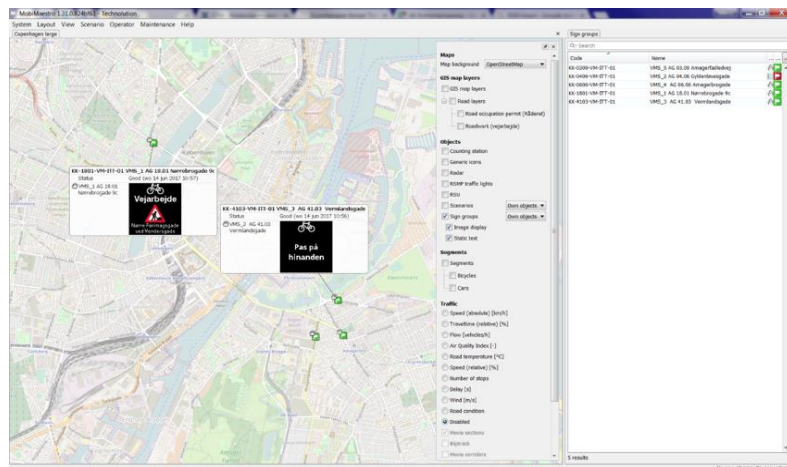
MobiMaestro 1.21.0.8246/6 - Technolution

System Layout View Scenario Operator Maintenance Help

Copenhagen large

KK-1801-VM-IIT-01 VMS_1 AG 18.01 Nørrebrogade 9c
Status Good (wo 14 jun 2017 10:57)
VMS_1 AG 18.01 Nørrebrogade 9c

Vejarbejde

Nørre Farimagsgade ved Nørrebrogade

KK-4103-VM-IIT-01 VMS_3 AG 41.03 Vermlandsgade
Status Good (wo 14 jun 2017 10:56)
VMS_3 AG 41.03 Vermlandsgade

Pas på hinanden

Maps
Map background OpenStreetMap

GIS map layers
GIS map layers
Road layers
Road occupation permit (Råderet)
Roadwork (vejarbejde)

Objects
Counting station
Generic icons
Radar
RSMP traffic lights
RSU
Scenarios Own objects
Sign groups Own objects
Image display
Static text

Segments
Segments
Bicycles
Cars

Traffic
Speed (absolute) [km/h]
Traveltime (relative) [%]
Flow [vehicles/h]
Air Quality Index [-]
Road temperature [°C]
Speed (relative) [%]
Number of stops
Delay [s]
Wind [m/s]
Road condition
Disabled
Move sections
Bicycle
Move corridors

Sign groups
Search

| Code | Name |
|---|---|
| KK-0300-VM-IIT-01 | VMS_5 AG 03.00 Amagerfælledvej |
| KK-0406-VM-IIT-01 | VMS_2 AG 04.06 Gyldenløvesgade |
| KK-0606-VM-IIT-01 | VMS_4 AG 06.06 Amagerbrogade |
| KK-1801-VM-IIT-01 | VMS_1 AG 18.01 Nørrebrogade 9c |
| KK-4103-VM-IIT-01 | VMS_3 AG 41.03 Vermlandsgade |

5 results